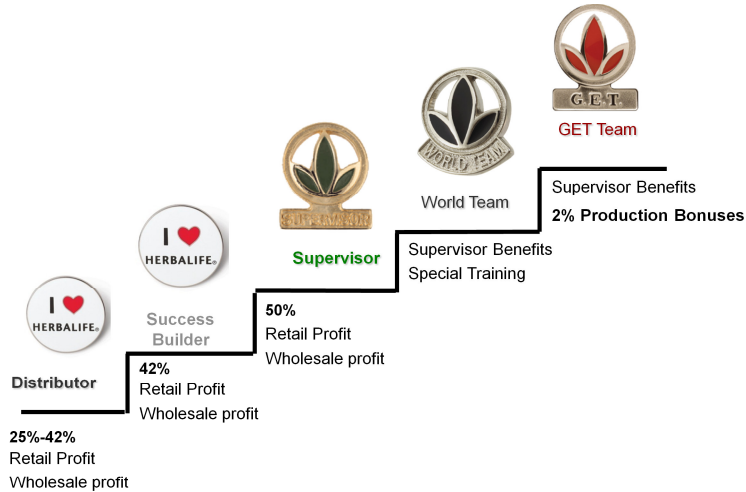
G.E.T.

GET Team

WORLD TEAM

World Team

Supervisor Benefits

**2% Production Bonuses**

SUPERVISOR

Supervisor

Supervisor Benefits

Special Training

I ♥ HERBALIFE

Success Builder

50%

Retail Profit

Wholesale profit

I ♥ HERBALIFE

Distributor

42%

Retail Profit

Wholesale profit

25%-42%

Retail Profit

Wholesale profit